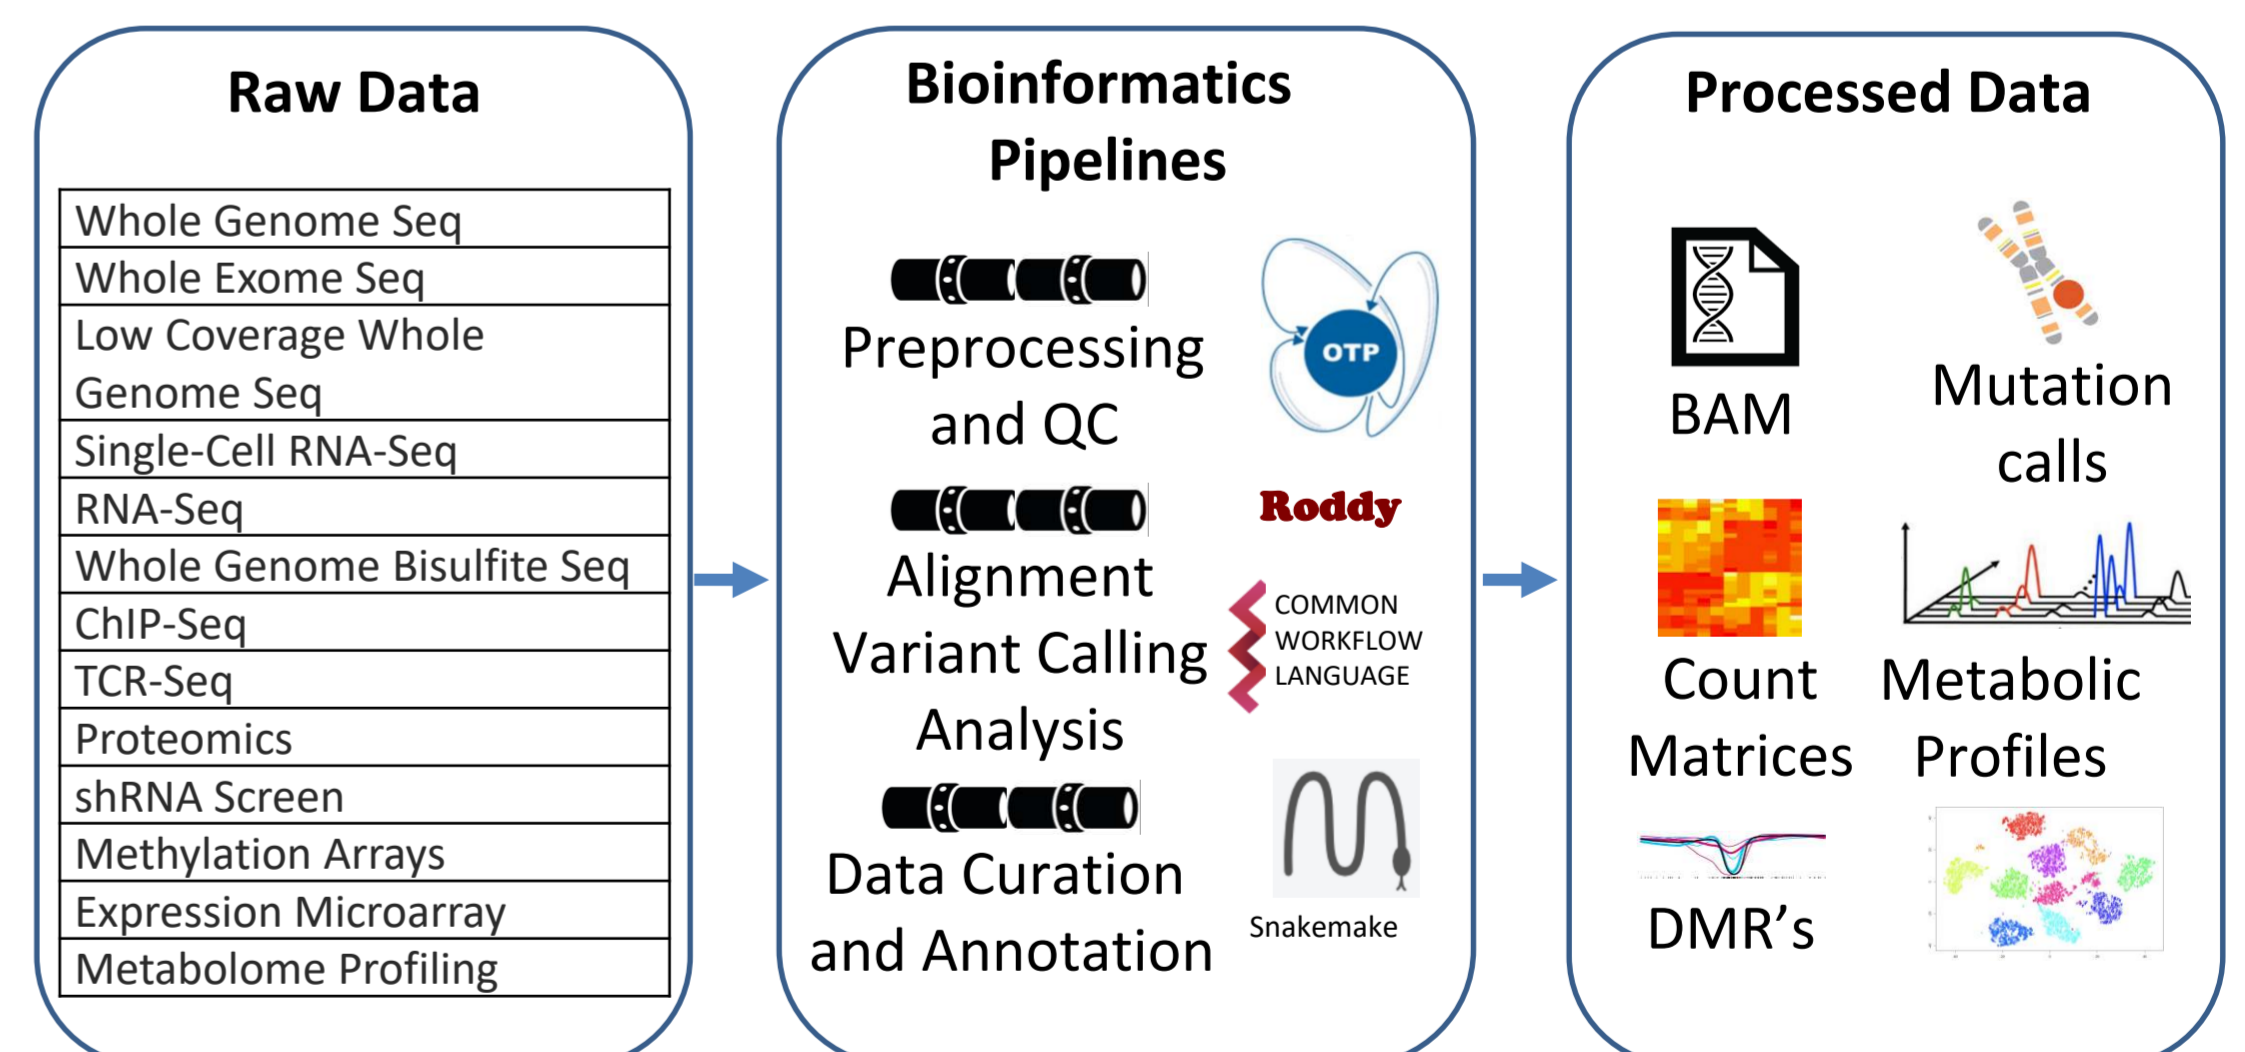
Raw Data

| Whole Genome Seq |
|---|
| Whole Exome Seq |
| Low Coverage Whole Genome Seq |
| Single-Cell RNA-Seq |
| RNA-Seq |
| Whole Genome Bisulfite Seq |
| ChIP-Seq |
| TCR-Seq |
| Proteomics |
| shRNA Screen |
| Methylation Arrays |
| Expression Microarray |
| Metabolome Profiling |

Bioinformatics Pipelines

Preprocessing and QC

OTP

Roddy

Alignment Variant Calling Analysis

COMMON WORKFLOW LANGUAGE

Data Curation and Annotation

Snakemake

Processed Data

BAM

Mutation calls

Count Matrices

Metabolic Profiles

DMR's